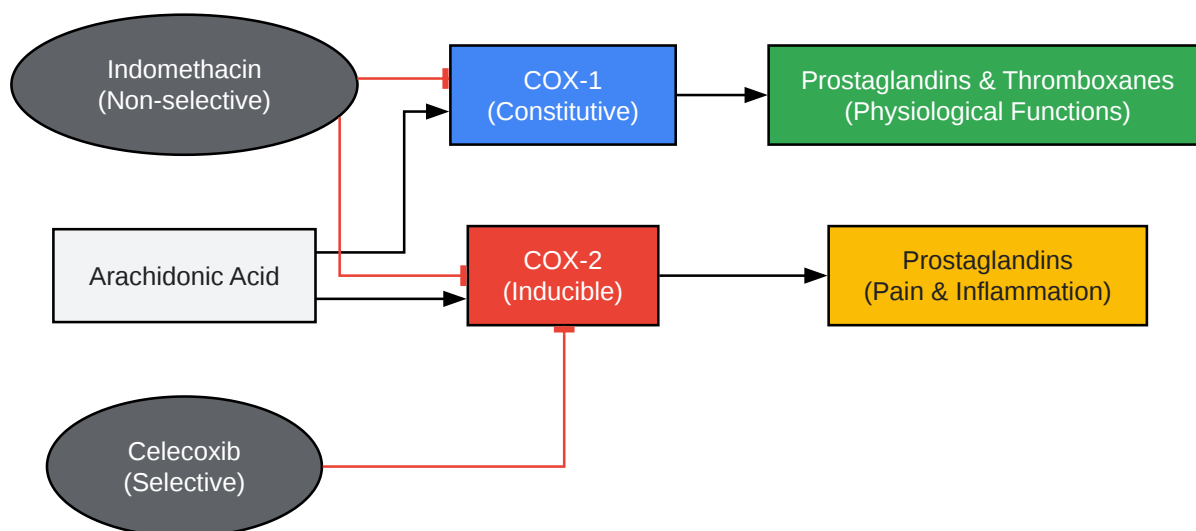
Indomethacin
(Non-selective)

COX-1
(Constitutive)

Prostaglandins & Thromboxanes
(Physiological Functions)

Arachidonic Acid

COX-2
(Inducible)

Prostaglandins
(Pain & Inflammation)

Celecoxib
(Selective)